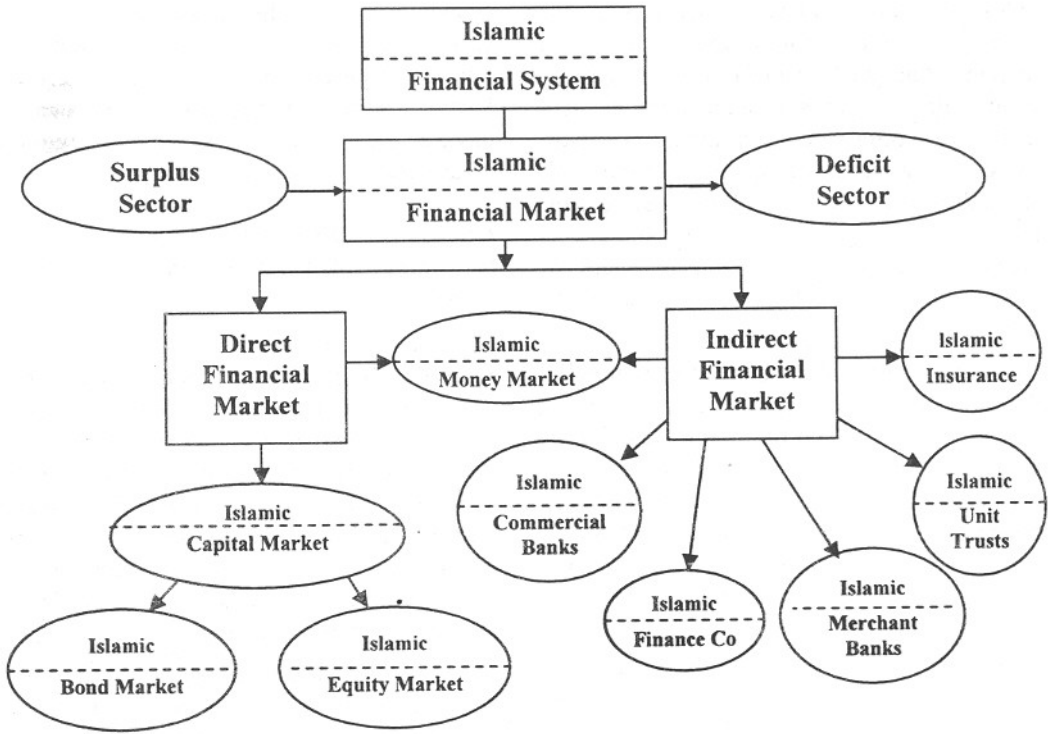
Islamic
Financial System

Surplus Sector

Islamic
Financial Market

Deficit Sector

Direct Financial Market

Islamic
Money Market

Indirect Financial Market

Islamic
Insurance

Islamic
Capital Market

Islamic
Commercial Banks

Islamic
Unit Trusts

Islamic
Finance Co

Islamic
Merchant Banks

Islamic
Bond Market

Islamic
Equity Market